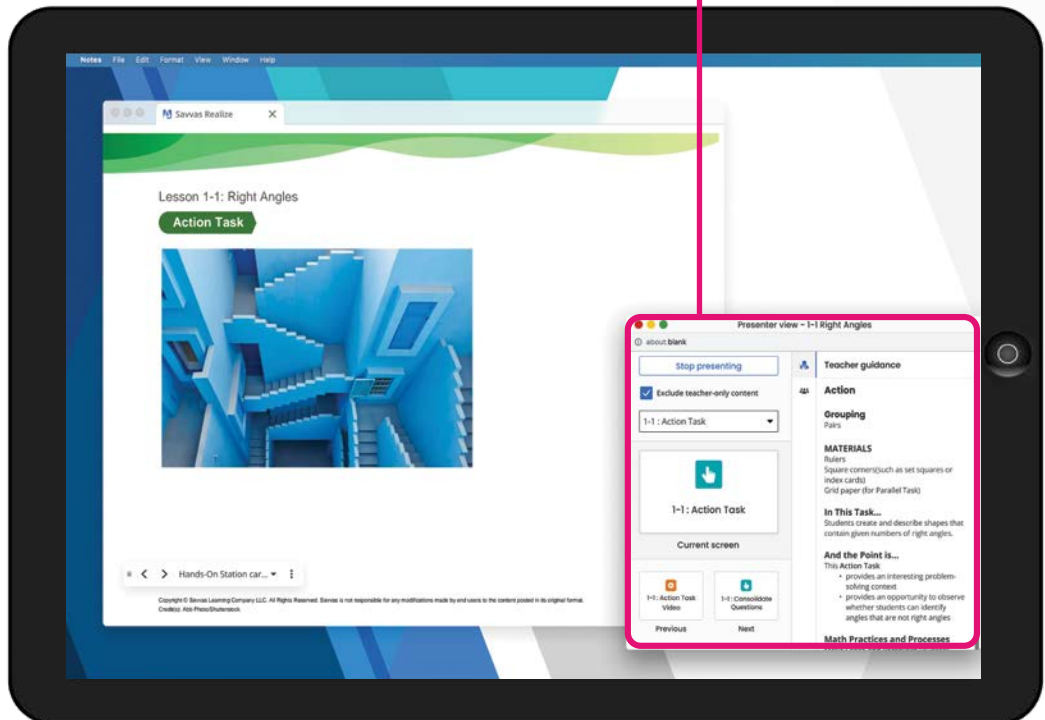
Notes File Edit Format View Window Help

Savvas Realize

Lesson 1-1: Right Angles

Action Task

Hands-On Station car...

Copyright © Savvas Learning Company LLC. All Rights Reserved. Savvas is not responsible for any modifications made by end users to the content posted in its original format.
Credit(s): Abb Photo/Shutterstock

Presenter view - 1-1 Right Angles

about:blank

Stop presenting

Exclude teacher-only content

1-1 : Action Task

1-1 : Action Task

Current screen

1-1 : Action Task Video

Previous

1-1 : Consolidate Questions

Next

Teacher guidance

Action

Grouping
Pairs

MATERIALS
Rulers
Square corners(such as set squares or index cards)
Grid paper (for Parallel Task)

In This Task...
Students create and describe shapes that contain given numbers of right angles.

And the Point is...
This Action Task
• provides an interesting problem-solving context
• provides an opportunity to observe whether students can identify angles that are not right angles

Math Practices and Processes